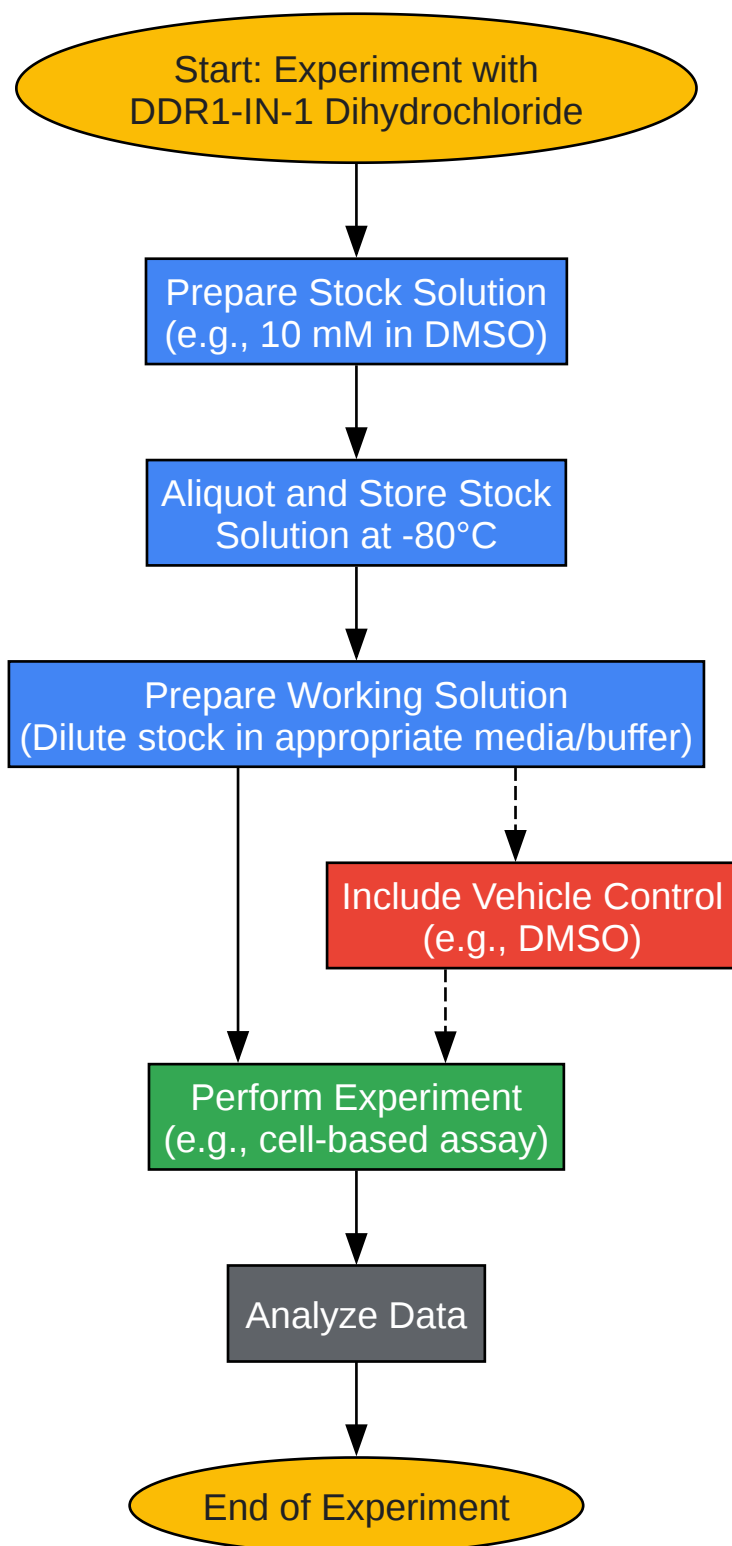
Start: Experiment with DDR1-IN-1 Dihydrochloride

Prepare Stock Solution (e.g., 10 mM in DMSO)

Aliquot and Store Stock Solution at -80°C

Prepare Working Solution (Dilute stock in appropriate media/buffer)

Include Vehicle Control (e.g., DMSO)

Perform Experiment (e.g., cell-based assay)

Analyze Data

End of Experiment